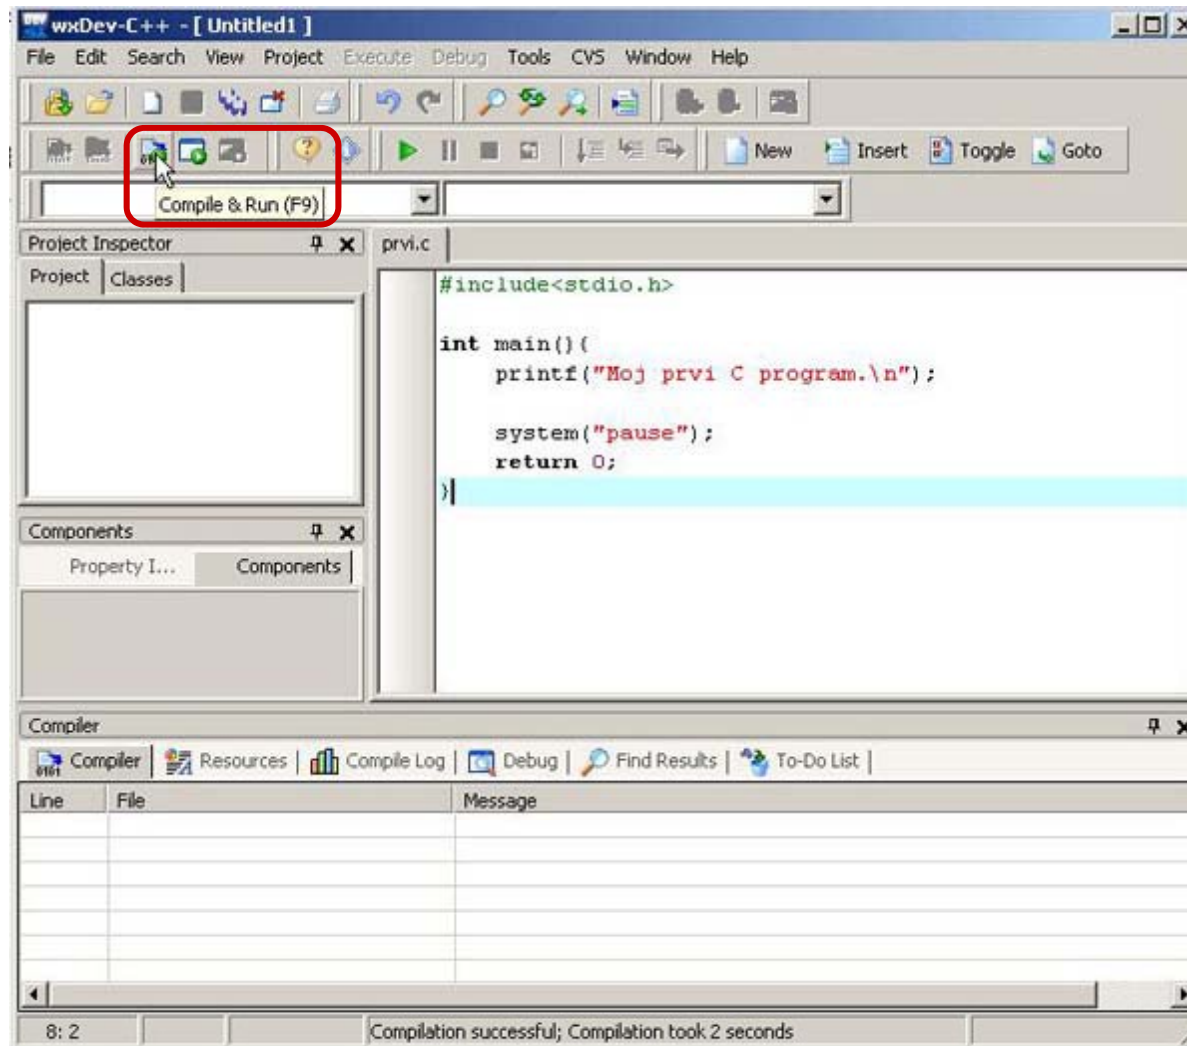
wxDev-C++ - [ Untitled1 ]

File Edit Search View Project Execute Debug Tools CVS Window Help

New Insert Toggle Goto

Compile & Run (F9)

Project Inspector

Project Classes

prvi.c

#include<stdio.h>

int main(){
printf("Moj prvi C program.\n");

system("pause");
return 0;
}

Components

Property I... Components

Compiler

Compiler Resources Compile Log Debug Find Results To-Do List

| Line | File | Message |
|---|---|---|

8: 2 Compilation successful; Compilation took 2 seconds